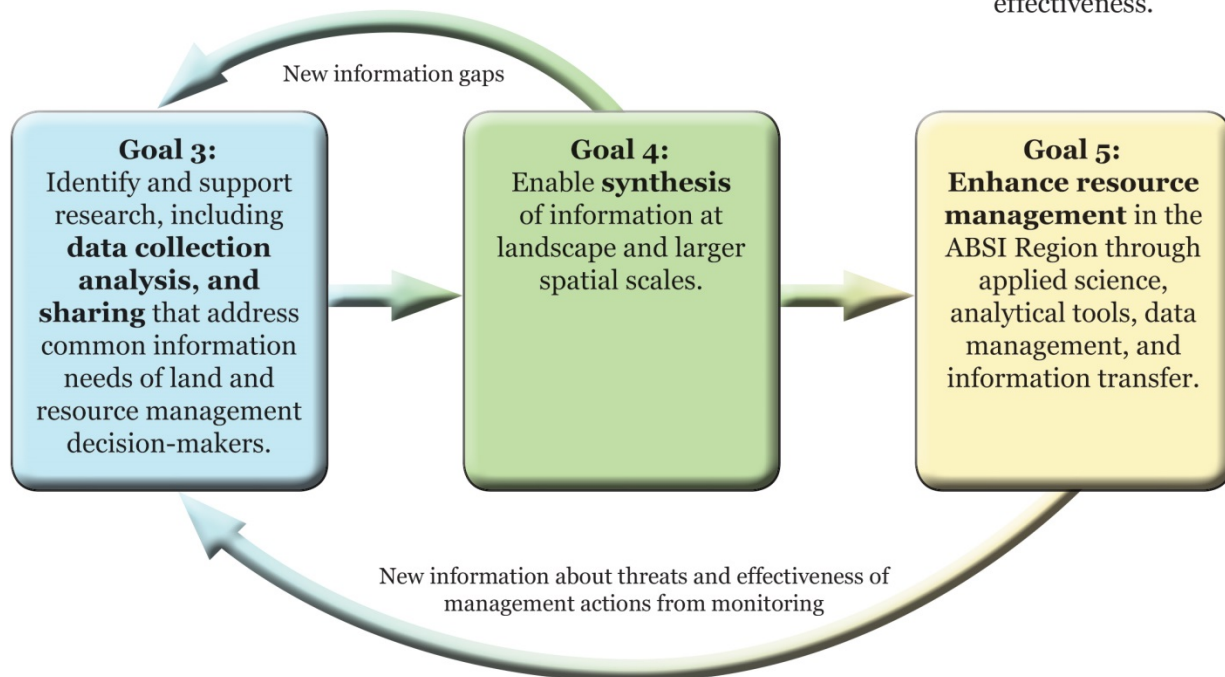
effectiveness.

New information gaps

Goal 3:
Identify and support research, including data collection analysis, and sharing that address common information needs of land and resource management decision-makers.

Goal 4:
Enable synthesis of information at landscape and larger spatial scales.

Goal 5:
Enhance resource management in the ABSI Region through applied science, analytical tools, data management, and information transfer.

New information about threats and effectiveness of management actions from monitoring